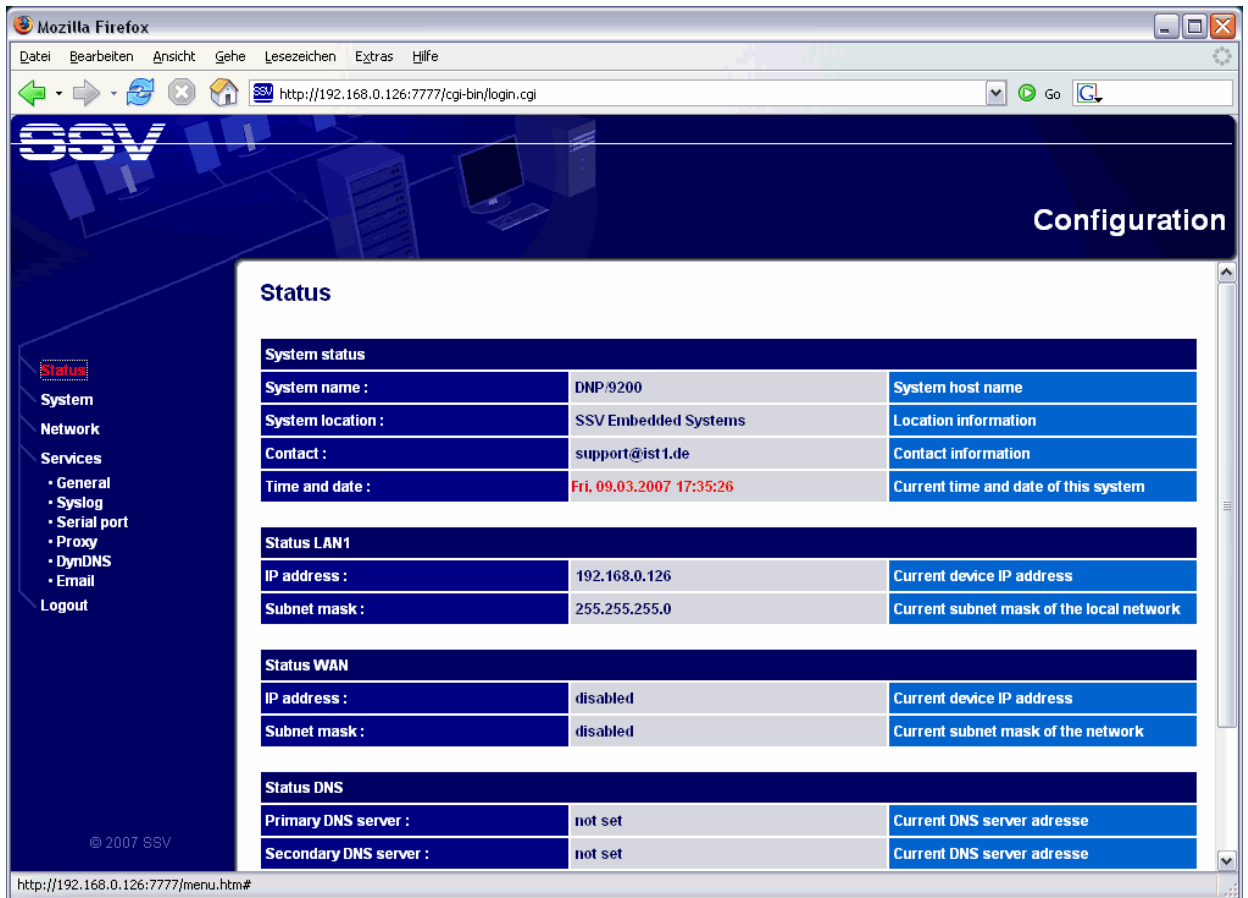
Mozilla Firefox

Datei Bearbeiten Ansicht Gehe Lesezeichen Extras Hilfe

http://192.168.0.126:7777/cgi-bin/login.cgi

Go

SSV

Configuration

Status
System
Network
Services
• General
• Syslog
• Serial port
• Proxy
• DynDNS
• Email
Logout

© 2007 SSV

Status

| System status | | |
|---|---|---|
| System name : | DNP/9200 | System host name |
| System location : | SSV Embedded Systems | Location information |
| Contact : | support@ist1.de | Contact information |
| Time and date : | Fri, 09.03.2007 17:35:26 | Current time and date of this system |

| Status LAN1 | | |
|---|---|---|
| IP address : | 192.168.0.126 | Current device IP address |
| Subnet mask : | 255.255.255.0 | Current subnet mask of the local network |

| Status WAN | | |
|---|---|---|
| IP address : | disabled | Current device IP address |
| Subnet mask : | disabled | Current subnet mask of the network |

| Status DNS | | |
|---|---|---|
| Primary DNS server : | not set | Current DNS server adresse |
| Secondary DNS server : | not set | Current DNS server adresse |

http://192.168.0.126:7777/menu.htm#